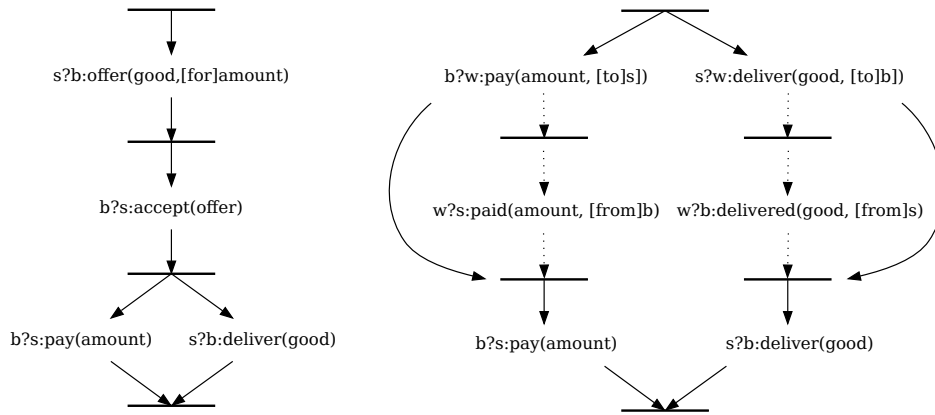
s?b:offer(good,[for]amount)

b?s:accept(offer)

b?s:pay(amount)

s?b:deliver(good)

b?w:pay(amount, [to]s])

s?w:deliver(good, [to]b])

w?s:paid(amount, [from]b)

w?b:delivered(good, [from]s)

b?s:pay(amount)

s?b:deliver(good)